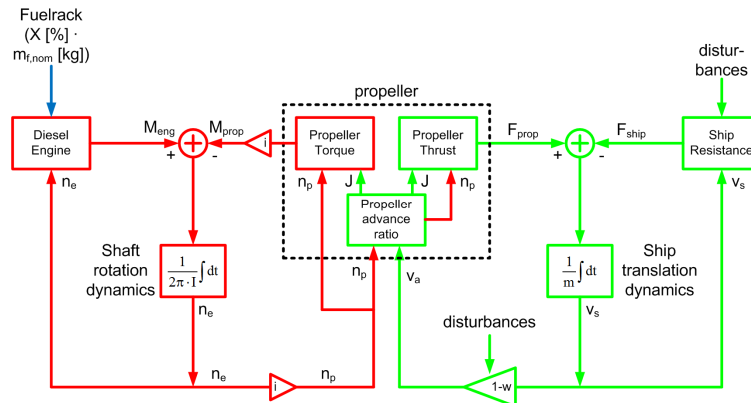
Fuelrack (X [%] · $m_{f,nom}$ [kg])

Diesel Engine

$M_{eng}$

$M_{prop}$

+

-

i

propeller

Propeller Torque

Propeller Thrust

$F_{prop}$

$F_{ship}$

+

-

distur-bances

Ship Resistance

$n_e$

$n_p$

J

J

$n_p$

Propeller advance ratio

$v_s$

Shaft rotation dynamics

$\frac{1}{2\pi \cdot I}\int dt$

$n_e$

$n_p$

$v_a$

$\frac{1}{m}\int dt$

Ship translation dynamics

disturbances

$v_s$

$n_e$

i

$n_p$

1-w